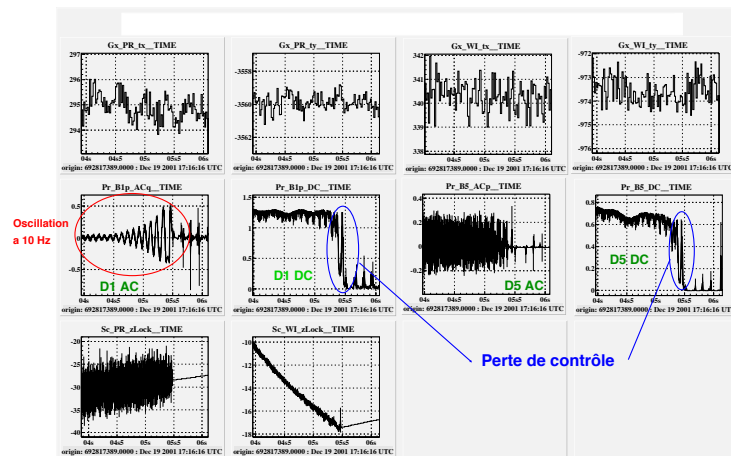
Gx_PR_tx__TIME
297
296
295
294
04s 04s5 05s 05s5 06s
origin: 692817389.0000 : Dec 19 2001 17:16:16 UTC

Gx_PR_ty__TIME
-3558
-3560
-3562
04s 04s5 05s 05s5 06s
origin: 692817389.0000 : Dec 19 2001 17:16:16 UTC

Gx_WI_tx__TIME
342
341
340
339
338
04s 04s5 05s 05s5 06s
origin: 692817389.0000 : Dec 19 2001 17:16:16 UTC

Gx_WI_ty__TIME
-972
-974
-976
04s 04s5 05s 05s5 06s
origin: 692817389.0000 : Dec 19 2001 17:16:16 UTC

Oscillation a 10 Hz

Pr_B1p_ACq__TIME
D1 AC
04s 04s5 05s 05s5 06s
origin: 692817389.0000 : Dec 19 2001 17:16:16 UTC

Pr_B1p_DC__TIME
1.5
1
0.5
0
D1 DC
04s 04s5 05s 05s5 06s
origin: 692817389.0000 : Dec 19 2001 17:16:16 UTC

Pr_B5_ACp__TIME
D5 AC
04s 04s5 05s 05s5 06s
origin: 692817389.0000 : Dec 19 2001 17:16:16 UTC

Pr_B5_DC__TIME
0.8
0.6
0.4
0.2
0
D5 DC
04s 04s5 05s 05s5 06s
origin: 692817389.0000 : Dec 19 2001 17:16:16 UTC

Sc_PR_zLock__TIME
-20
-25
-30
-35
-40
04s 04s5 05s 05s5 06s
origin: 692817389.0000 : Dec 19 2001 17:16:16 UTC

Sc_WI_zLock__TIME
-10
-12
-14
-16
-18
04s 04s5 05s 05s5 06s
origin: 692817389.0000 : Dec 19 2001 17:16:16 UTC

Perte de contrôle